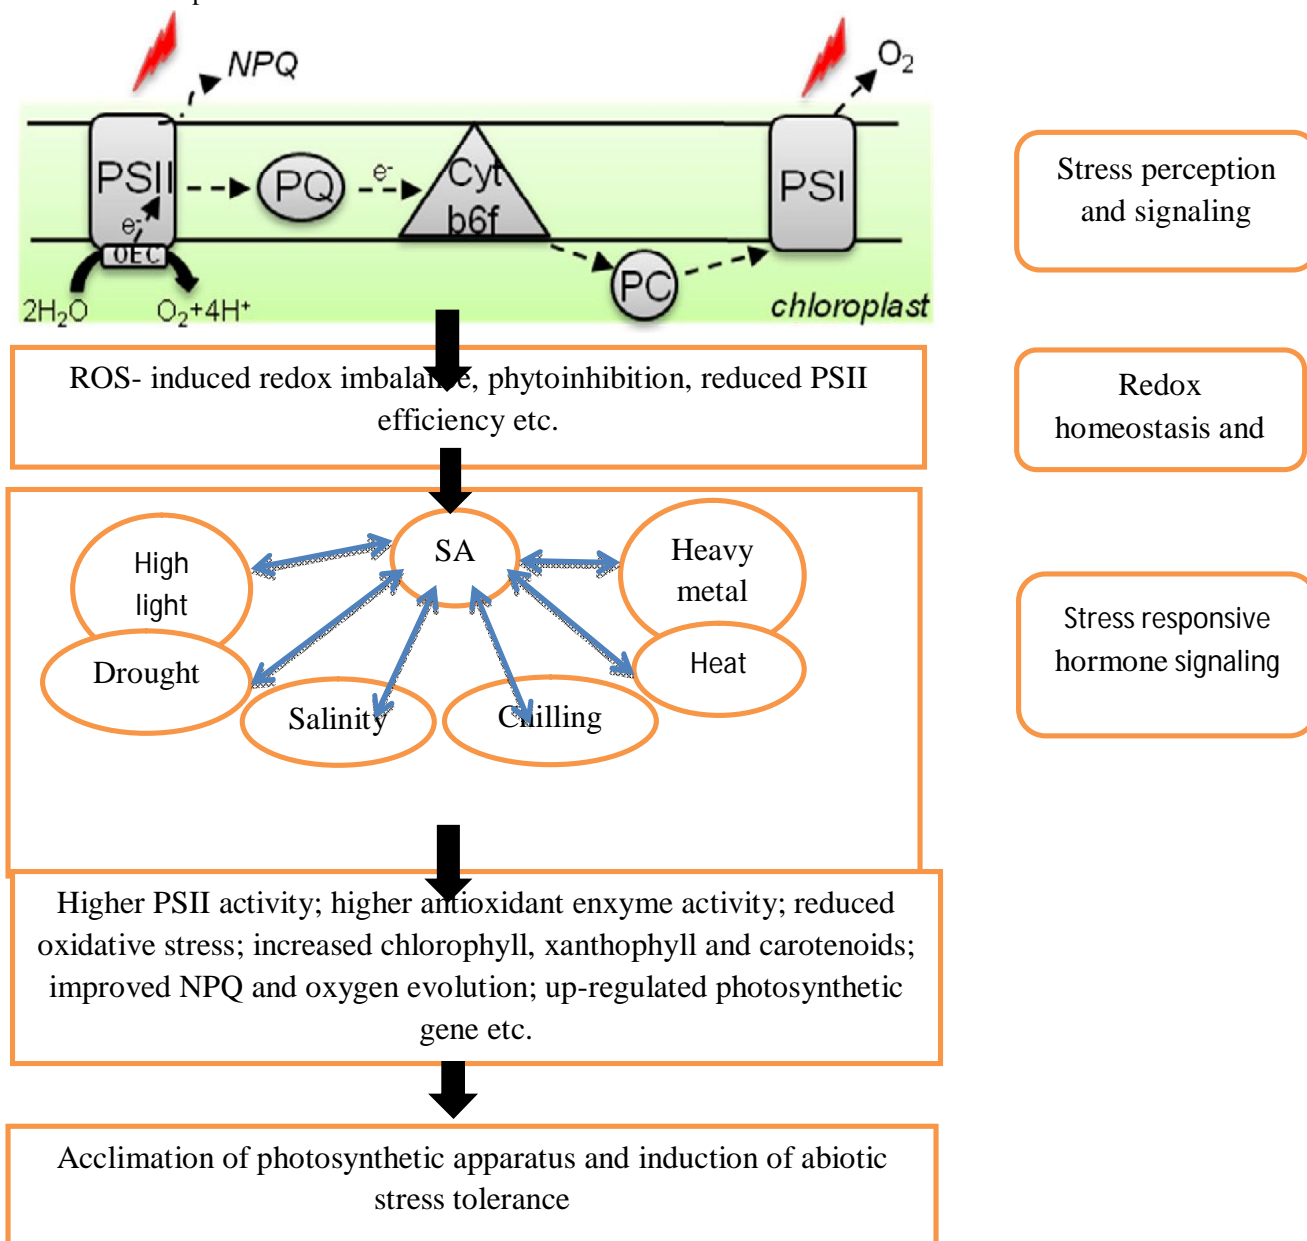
NPQ

$O_2$

PSII

$e^-$

OEC

PQ

$e^-$

Cyt b6f

PSI

PC

$2H_2O$

$O_2+4H^+$

chloroplast

ROS- induced redox imbala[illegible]e, phytoinhibition, reduced PSII efficiency etc.

SA

High light

Heavy metal

Drought

Heat

Salinity

Chilling

Higher PSII activity; higher a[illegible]tioxidant enxyme activity; reduced oxidative stress; increased chlorophyll, xanthophyll and carotenoids; improved NPQ and oxygen evolution; up-regulated photosynthetic gene etc.

Acclimation of photosynthetic apparatus and induction of abiotic stress tolerance

Stress perception and signaling

Redox homeostasis and

Stress responsive hormone signaling